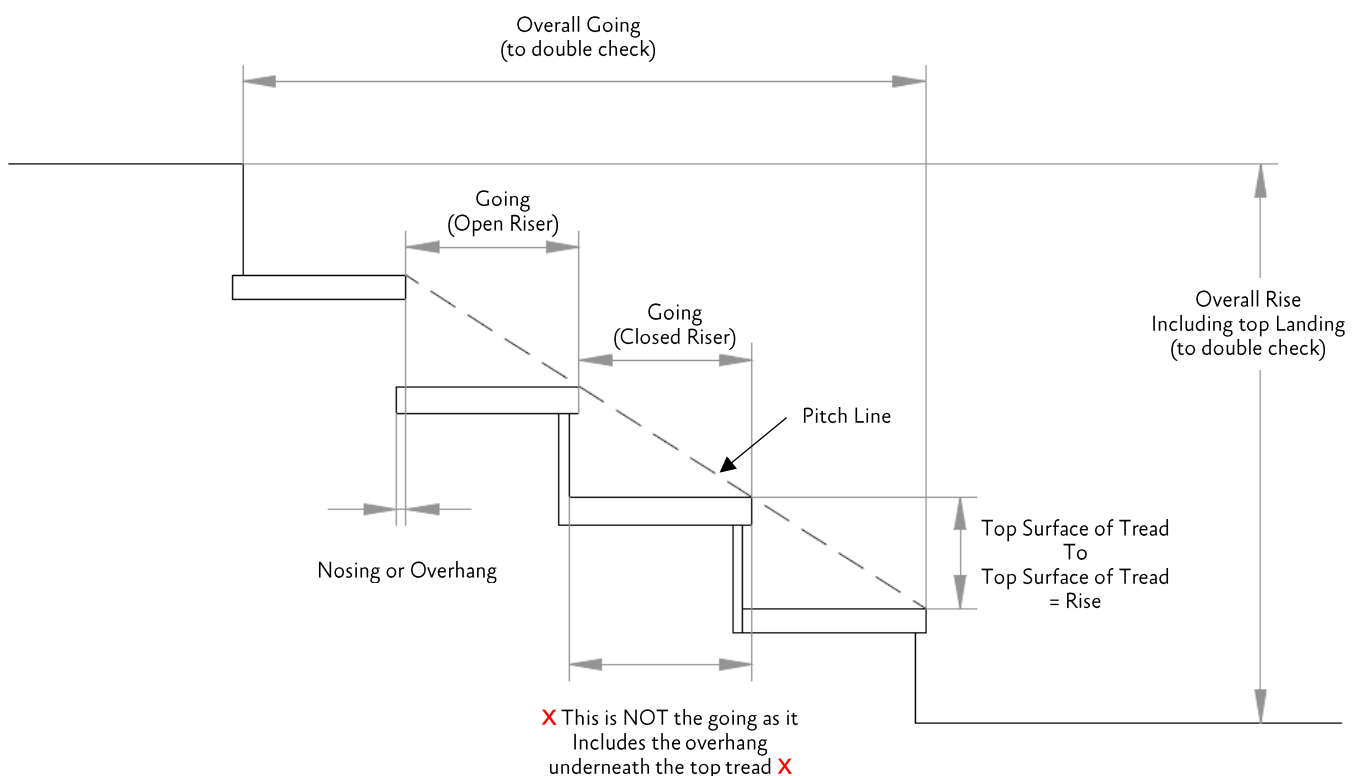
Overall Going
(to double check)

Going
(Open Riser)

Going
(Closed Riser)

Overall Rise
Including top Landing
(to double check)

Pitch Line

Nosing or Overhang

Top Surface of Tread
To
Top Surface of Tread
= Rise

X This is NOT the going as it
Includes the overhang
underneath the top tread X